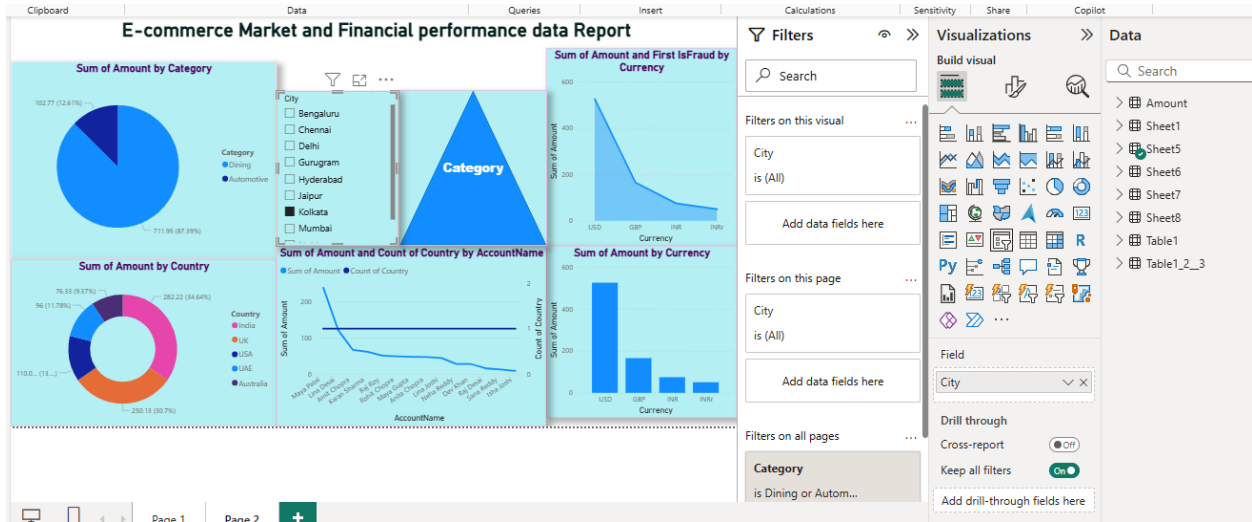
Clipboard Data Queries Insert Calculations Sensitivity Share Copilot

E-commerce Market and Financial performance data Report

Sum of Amount by Category

102.77 (12.61%)

711.95 (87.39%)

Category
Dining
Automotive

City
Bengaluru
Chennai
Delhi
Gurugram
Hyderabad
Jaipur
Kolkata
Mumbai

Category

Sum of Amount and First IsFraud by Currency

Sum of Amount
500
0
USD GBP INR INRr
Currency

Sum of Amount by Country

76.33 (9.37%)
96 (11.78%)
110.0... (13....)
282.22 (34.64%)
250.15 (30.7%)

Country
India
UK
USA
UAE
Australia

Sum of Amount and Count of Country by AccountName

Sum of Amount Count of Country

200
100
0
2
1
0
Sum of Amount
Count of Country
Maya Patel Lina Desai Amit Chopra Karan Sharma Raj Roy Rohit Chopra Maya Gupta Anita Chopra Lina Joshi Neha Reddy Dev Khan Raj Desai Sara Reddy Isha Joshi
AccountName

Sum of Amount by Currency

Sum of Amount
500
400
300
200
100
0
USD GBP INR INRr
Currency

Filters

Search

Filters on this visual

City
is (All)

Add data fields here

Filters on this page

City
is (All)

Add data fields here

Filters on all pages

Category
is Dining or Autom...

Visualizations

Build visual

Py R 123

Field

City

Drill through

Cross-report
Off

Keep all filters
On

Add drill-through fields here

Data

Search

Amount
Sheet1
Sheet5
Sheet6
Sheet7
Sheet8
Table1
Table1_2__3

Page 1 Page 2 +